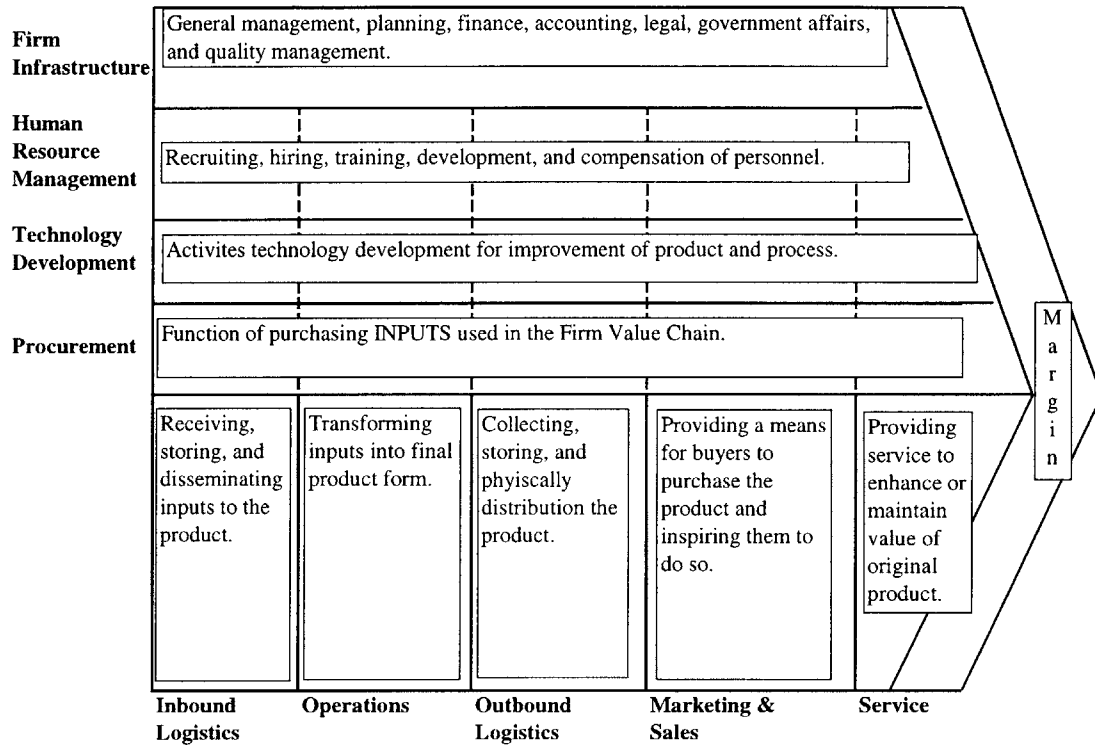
Firm Infrastructure

General management, planning, finance, accounting, legal, government affairs, and quality management.

Human Resource Management

Recruiting, hiring, training, development, and compensation of personnel.

Technology Development

Activites technology development for improvement of product and process.

Procurement

Function of purchasing INPUTS used in the Firm Value Chain.

Margin

Receiving, storing, and disseminating inputs to the product.

Transforming inputs into final product form.

Collecting, storing, and phyiscally distribution the product.

Providing a means for buyers to purchase the product and inspiring them to do so.

Providing service to enhance or maintain value of original product.

Inbound Logistics

Operations

Outbound Logistics

Marketing & Sales

Service